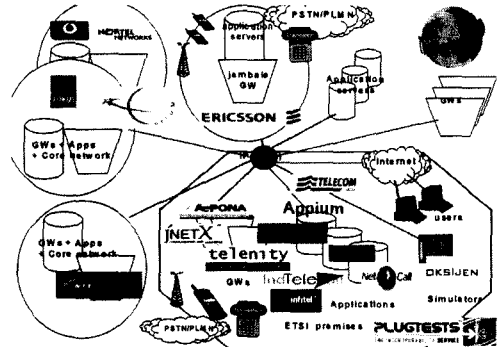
NORTEL NETWORKS

PSTN/PLMN

Application servers

jambala GW

ERICSSON

Application servers

GWs + Apps + Core network

GWs

Internet

TELECOM

AePONA

Appium

users

INETX

telenity

GWs + Apps + Core network

GWs

IndiTeleco

Net Call

OKSIJEN

infitel

Applications

Simulators

PSTN/PLMN

ETSI premises

PLUGTESTS